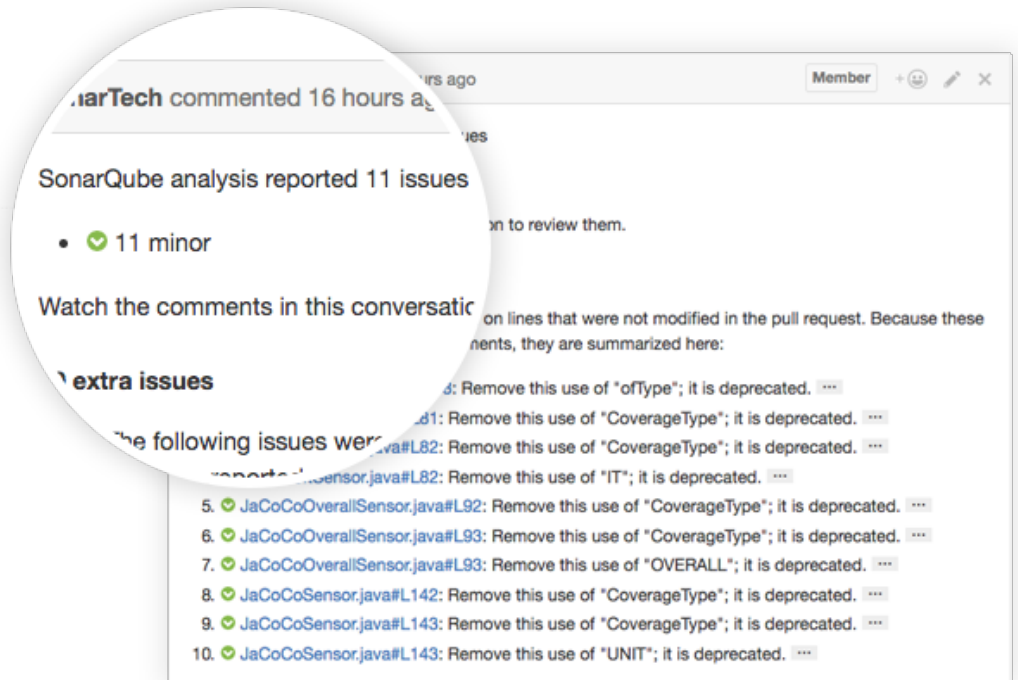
narTech commented 16 hours ag

urs ago

Member

SonarQube analysis reported 11 issues

ues

• 11 minor

on to review them.

Watch the comments in this conversatio

) extra issues

The following issues were

on lines that were not modified in the pull request. Because these

ments, they are summarized here:

3: Remove this use of "ofType"; it is deprecated. ···

L81: Remove this use of "CoverageType"; it is deprecated. ···

ava#L82: Remove this use of "CoverageType"; it is deprecated. ···

reported Sensor.java#L82: Remove this use of "IT"; it is deprecated. ···

5. JaCoCoOverallSensor.java#L92: Remove this use of "CoverageType"; it is deprecated. ···

6. JaCoCoOverallSensor.java#L93: Remove this use of "CoverageType"; it is deprecated. ···

7. JaCoCoOverallSensor.java#L93: Remove this use of "OVERALL"; it is deprecated. ···

8. JaCoCoSensor.java#L142: Remove this use of "CoverageType"; it is deprecated. ···

9. JaCoCoSensor.java#L143: Remove this use of "CoverageType"; it is deprecated. ···

10. JaCoCoSensor.java#L143: Remove this use of "UNIT"; it is deprecated. ···